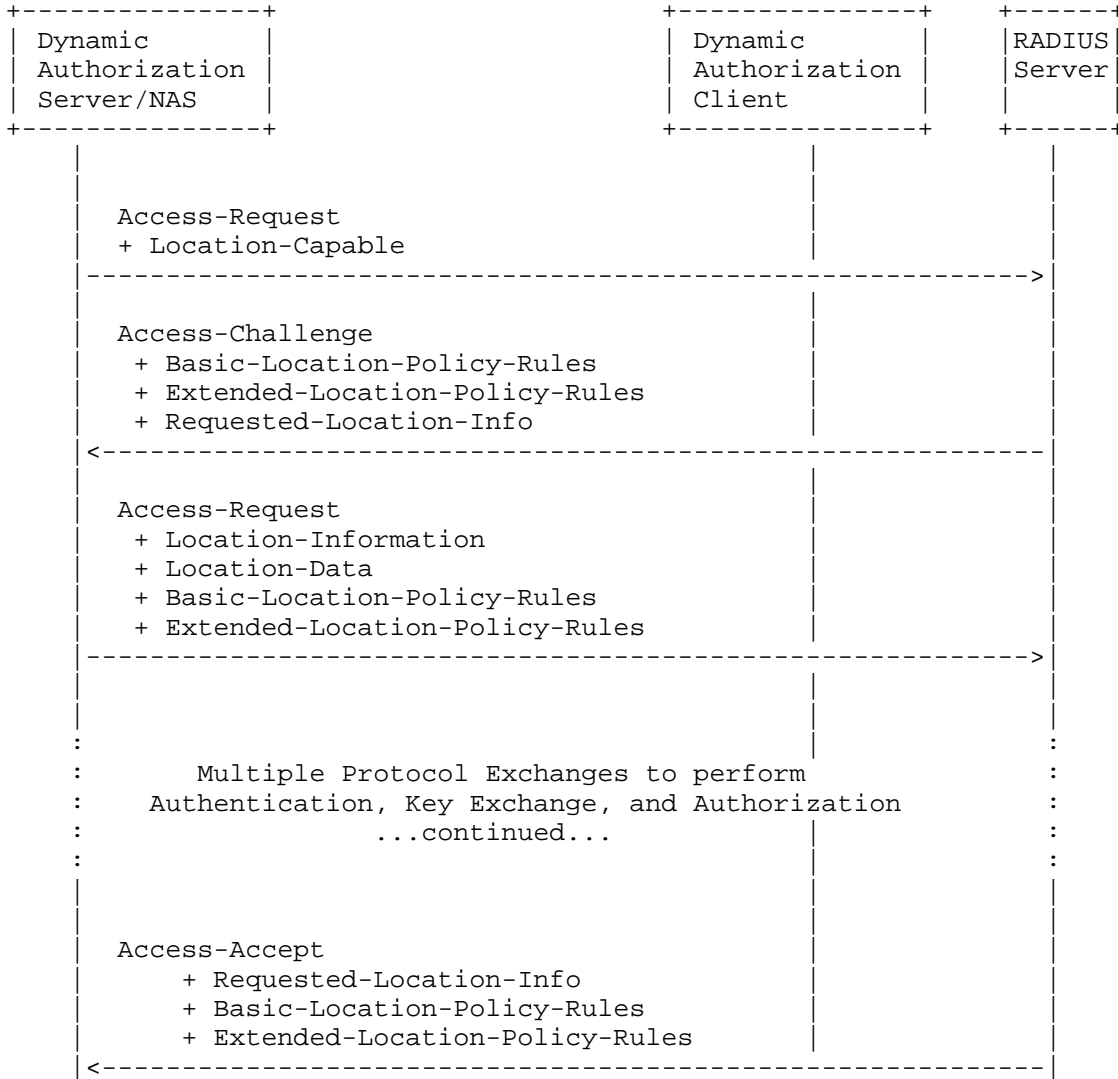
Dynamic Authorization Server/NAS

Dynamic Authorization Client

RADIUS Server

Access-Request
+ Location-Capable

Access-Challenge
+ Basic-Location-Policy-Rules
+ Extended-Location-Policy-Rules
+ Requested-Location-Info

Access-Request
+ Location-Information
+ Location-Data
+ Basic-Location-Policy-Rules
+ Extended-Location-Policy-Rules

Multiple Protocol Exchanges to perform
Authentication, Key Exchange, and Authorization
...continued...

Access-Accept
+ Requested-Location-Info
+ Basic-Location-Policy-Rules
+ Extended-Location-Policy-Rules